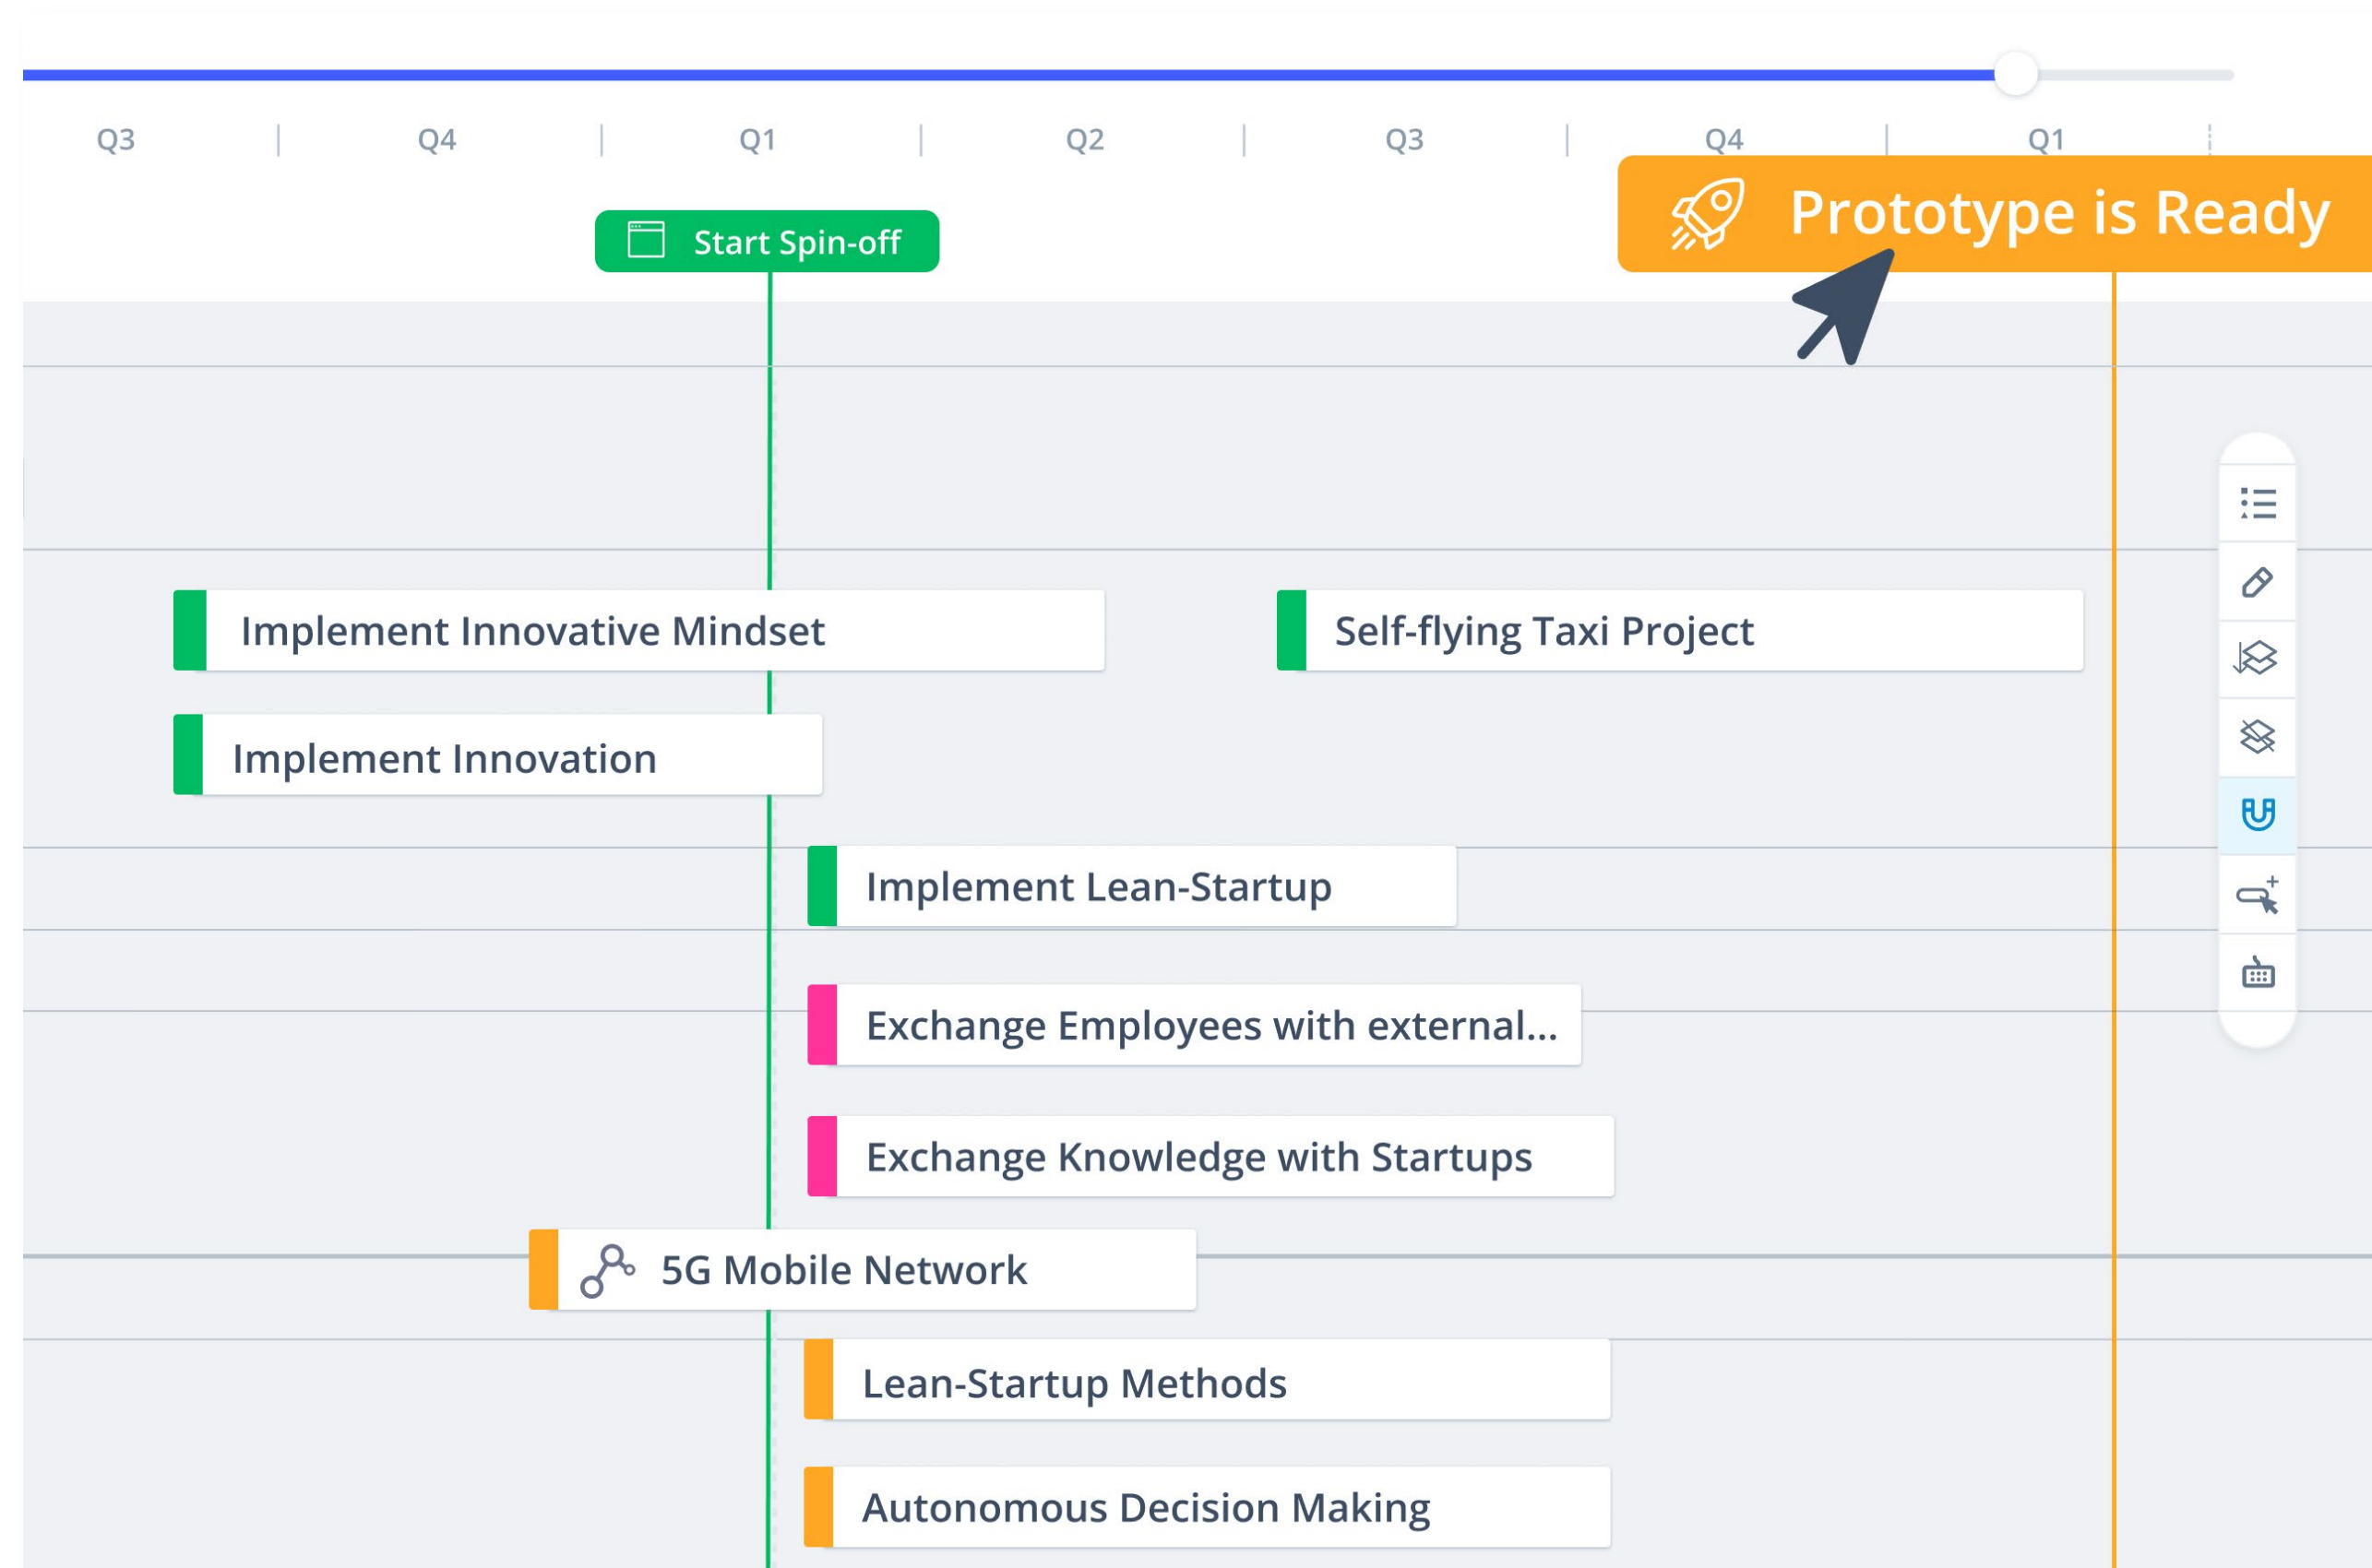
Q3 Q4 Q1 Q2 Q3 Q4 Q1

Start Spin-off

Prototype is Ready

Implement Innovative Mindset

Self-flying Taxi Project

Implement Innovation

Implement Lean-Startup

Exchange Employees with external...

Exchange Knowledge with Startups

5G Mobile Network

Lean-Startup Methods

Autonomous Decision Making